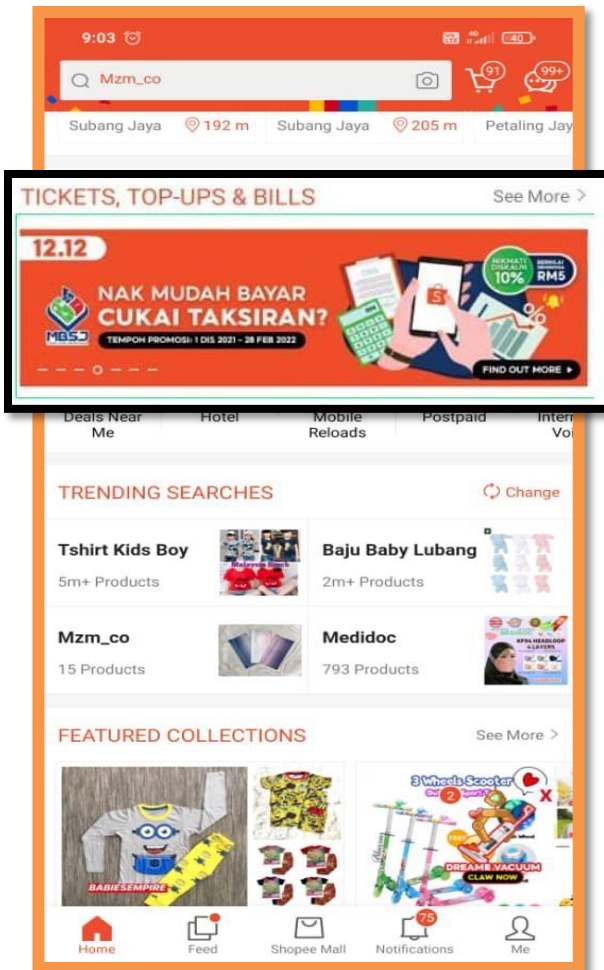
9:03

Mzm_co

91

99+

Subang Jaya 192 m Subang Jaya 205 m Petaling Jay

TICKETS, TOP-UPS & BILLS

See More >

12.12

MBSJ

NAK MUDAH BAYAR CUKAI TAKSIRAN?

TEMPOH PROMOSI: 1 DIS 2021 – 28 FEB 2022

NIKMATI DISKAUN 10%

BERNILAI RM5

FIND OUT MORE ▸

Deals Near Me

Hotel

Mobile Reloads

Postpaid

Inter Vo

TRENDING SEARCHES

Change

Tshirt Kids Boy

5m+ Products

Baju Baby Lubang

2m+ Products

Mzm_co

15 Products

Medidoc

793 Products

KF94 HEADLOOP 4 LAYERS

FEATURED COLLECTIONS

See More >

BABIESEMPIRE

3 Wheels Scooter

2

DREAME VACUUM

CLAW NOW

Home

Feed

Shopee Mall

75

Notifications

Me